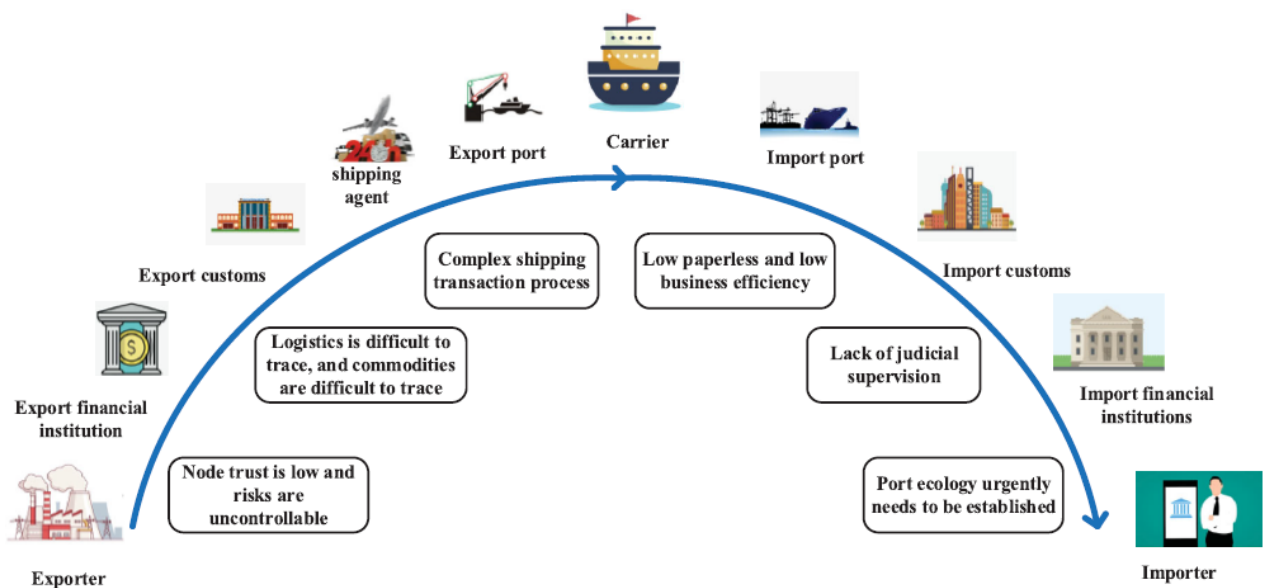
Carrier

Export port

Import port

shipping agent

Export customs

Import customs

Export financial institution

Import financial institutions

Exporter

Importer

Complex shipping transaction process

Low paperless and low business efficiency

Logistics is difficult to trace, and commodities are difficult to trace

Lack of judicial supervision

Node trust is low and risks are uncontrollable

Port ecology urgently needs to be established